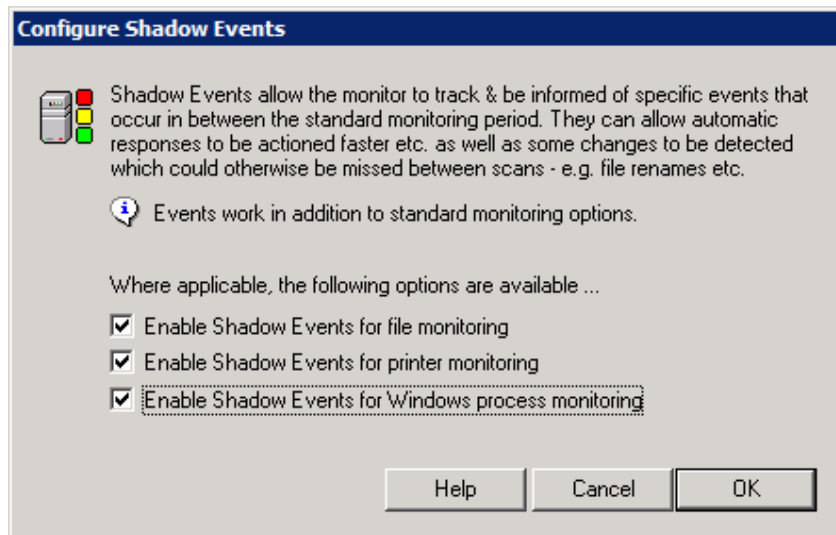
Configure Shadow Events

Shadow Events allow the monitor to track & be informed of specific events that occur in between the standard monitoring period. They can allow automatic responses to be actioned faster etc. as well as some changes to be detected which could otherwise be missed between scans - e.g. file renames etc.

Events work in addition to standard monitoring options.

Where applicable, the following options are available ...

Enable Shadow Events for file monitoring

Enable Shadow Events for printer monitoring

Enable Shadow Events for Windows process monitoring

Help

Cancel

OK